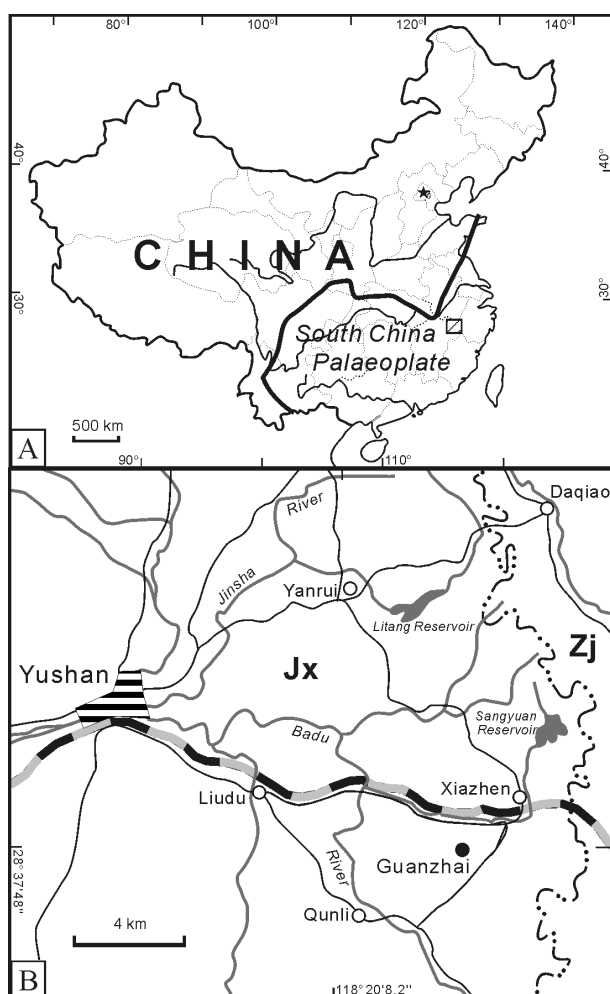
80°
100°
120°
140°
40°
40°
30°
30°
CHINA
South China Palaeoplate
500 km
A
90°
110°
River
Daqiao
Jinsha
Yanrui
Litang Reservoir
Zj
Yushan
Jx
Sangyuan Reservoir
Badu
Xiazhen
Liudu
River
Guanzhai
28° 37' 48"
4 km
Qunli
B
118° 20' 8.2"